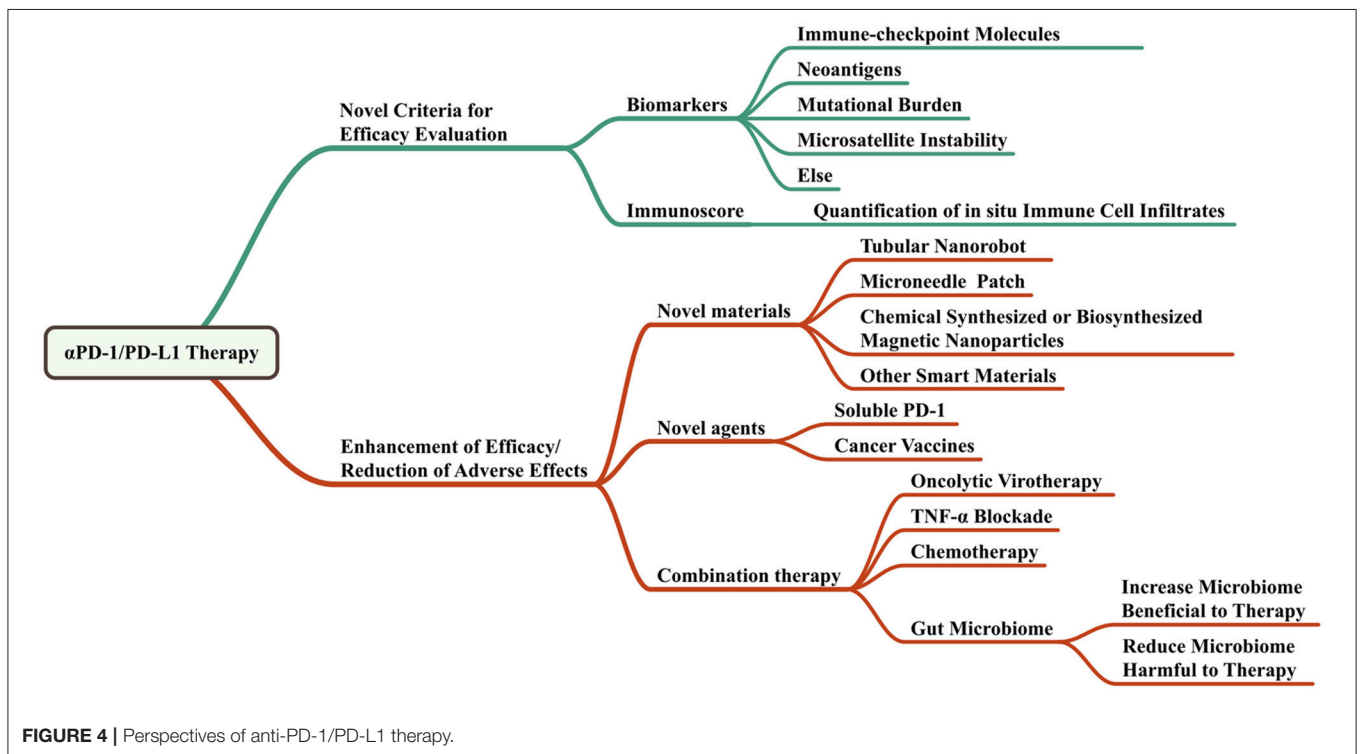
αPD-1/PD-L1 Therapy

Novel Criteria for Efficacy Evaluation

Biomarkers

Immune-checkpoint Molecules

Neoantigens

Mutational Burden

Microsatellite Instability

Else

Immunoscore

Quantification of in situ Immune Cell Infiltrates

Enhancement of Efficacy/ Reduction of Adverse Effects

Novel materials

Tubular Nanorobot

Microneedle Patch

Chemical Synthesized or Biosynthesized Magnetic Nanoparticles

Other Smart Materials

Novel agents

Soluble PD-1

Cancer Vaccines

Combination therapy

Oncolytic Virotherapy

TNF-α Blockade

Chemotherapy

Gut Microbiome

Increase Microbiome Beneficial to Therapy

Reduce Microbiome Harmful to Therapy

FIGURE 4 | Perspectives of anti-PD-1/PD-L1 therapy.